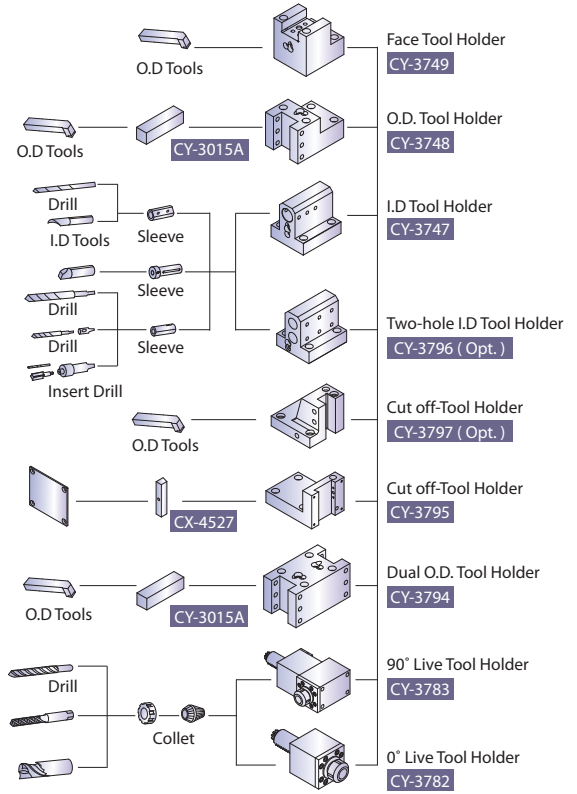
O.D Tools

Face Tool Holder
CY-3749

O.D Tools
CY-3015A

O.D. Tool Holder
CY-3748

Drill
I.D Tools
Sleeve

I.D Tool Holder
CY-3747

Sleeve
Drill
Drill
Sleeve
Insert Drill

Two-hole I.D Tool Holder
CY-3796 ( Opt. )

O.D Tools

Cut off-Tool Holder
CY-3797 ( Opt. )

CX-4527

Cut off-Tool Holder
CY-3795

O.D Tools
CY-3015A

Dual O.D. Tool Holder
CY-3794

Drill
Collet

90˚ Live Tool Holder
CY-3783

0˚ Live Tool Holder
CY-3782